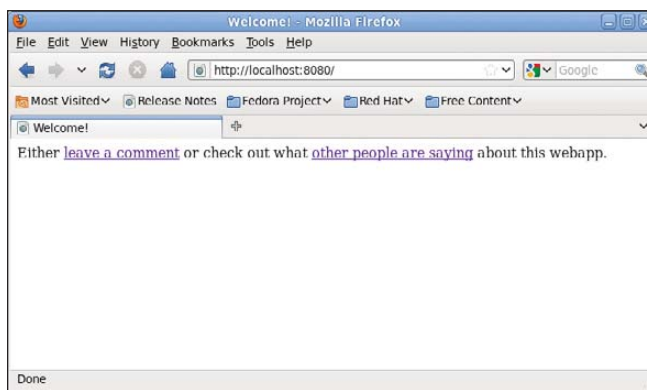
Welcome! - Mozilla Firefox

File Edit View History Bookmarks Tools Help

http://localhost:8080/

Google

Most Visited Release Notes Fedora Project Red Hat Free Content

Welcome!

Either leave a comment or check out what other people are saying about this webapp.

Done